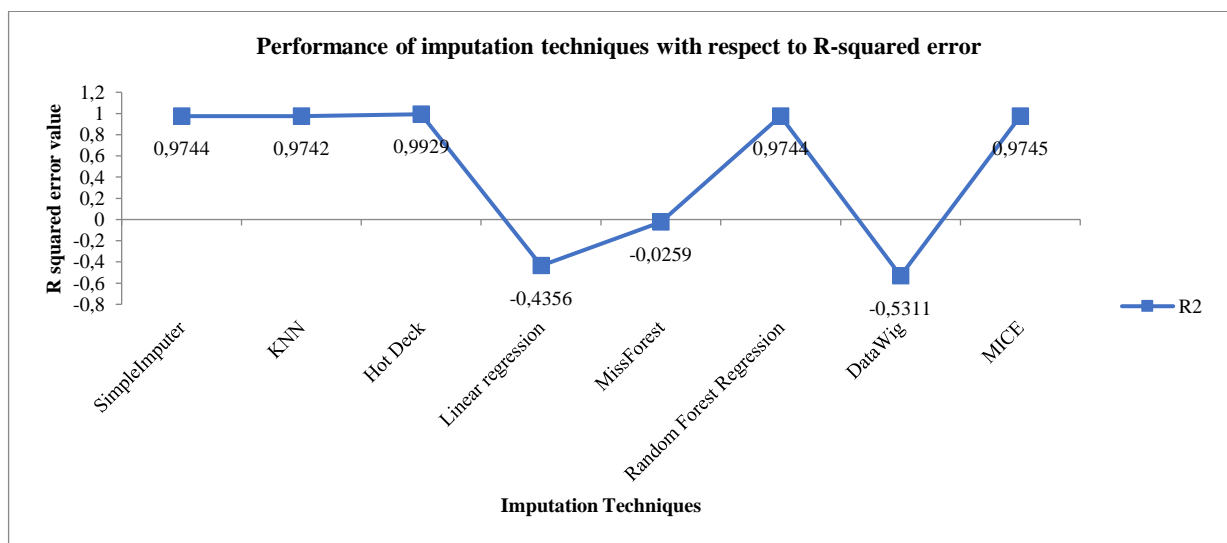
Performance of imputation techniques with respect to R-squared error

R squared error value

1,2
1
0,8
0,6
0,4
0,2
0
-0,2
-0,4
-0,6
-0,8

0,9744
0,9742
0,9929
-0,4356
-0,0259
0,9744
-0,5311
0,9745

SimpleImputer
KNN
Hot Deck
Linear regression
MissForest
Random Forest Regression
DataWig
MICE

R2

Imputation Techniques